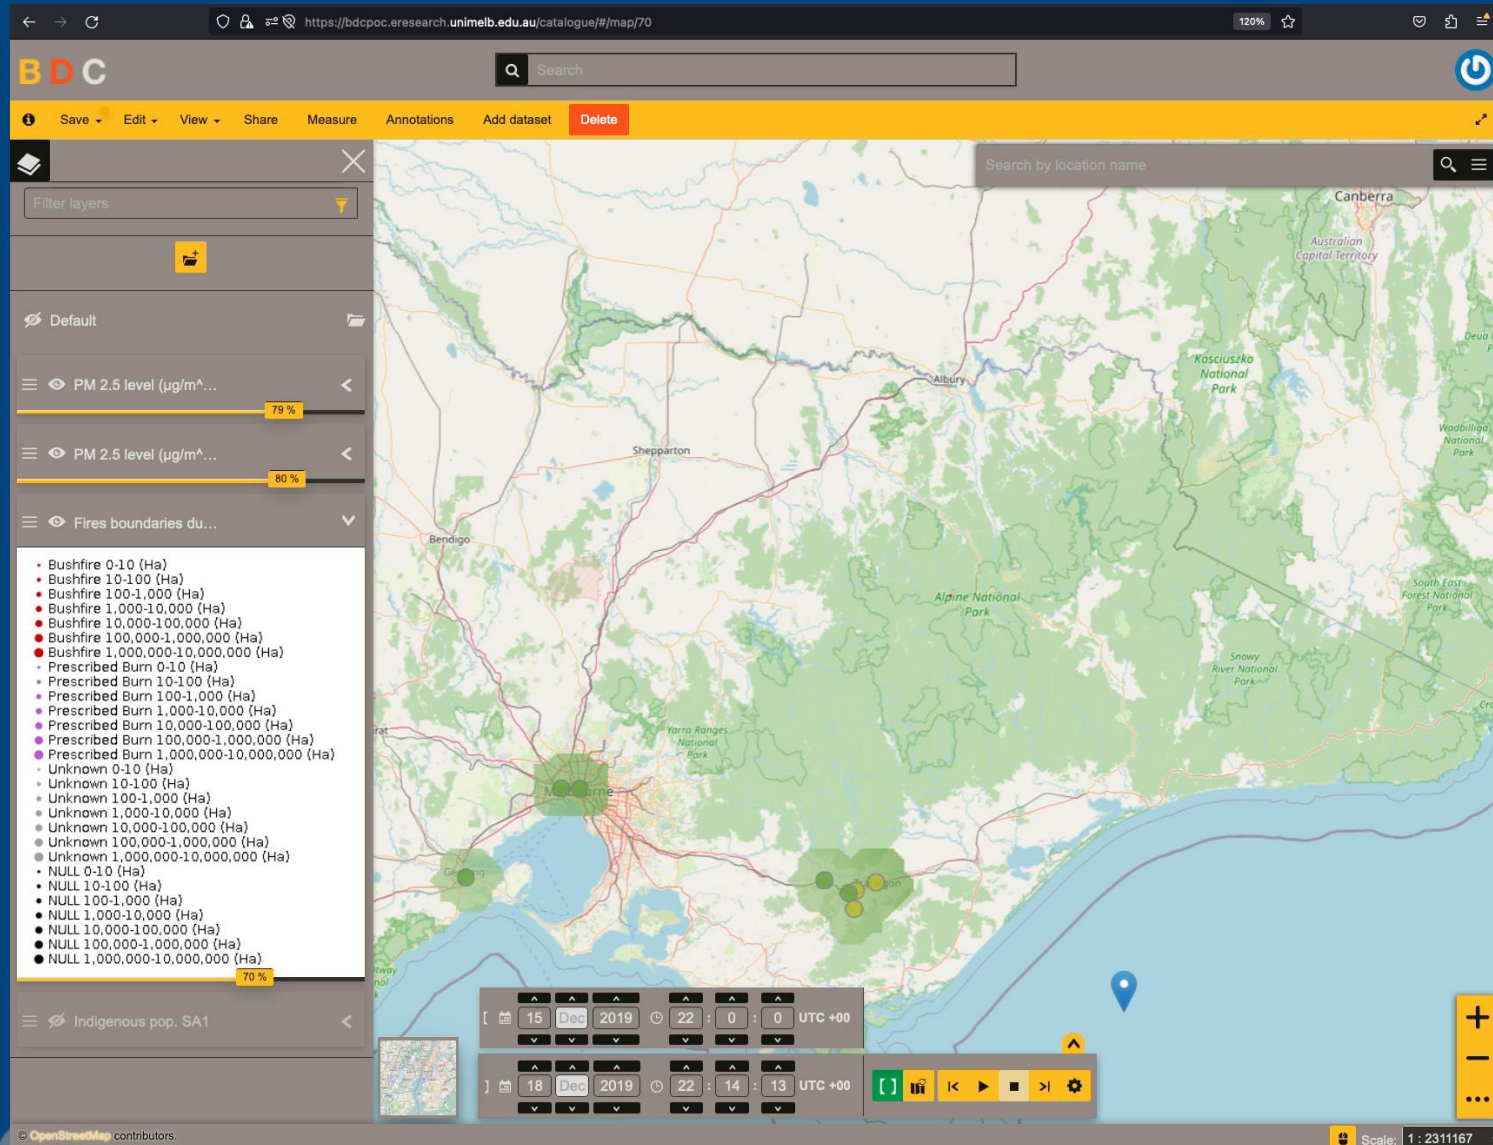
https://bdcpoc.eresearch.unimelb.edu.au/catalogue/#/map/70

120%

BDC

Search

Save Edit View Share Measure Annotations Add dataset Delete

Filter layers

Default

PM 2.5 level (µg/m^...

79 %

PM 2.5 level (µg/m^...

80 %

Fires boundaries du...

Bushfire 0-10 (Ha)
Bushfire 10-100 (Ha)
Bushfire 100-1,000 (Ha)
Bushfire 1,000-10,000 (Ha)
Bushfire 10,000-100,000 (Ha)
Bushfire 100,000-1,000,000 (Ha)
Bushfire 1,000,000-10,000,000 (Ha)
Prescribed Burn 0-10 (Ha)
Prescribed Burn 10-100 (Ha)
Prescribed Burn 100-1,000 (Ha)
Prescribed Burn 1,000-10,000 (Ha)
Prescribed Burn 10,000-100,000 (Ha)
Prescribed Burn 100,000-1,000,000 (Ha)
Prescribed Burn 1,000,000-10,000,000 (Ha)
Unknown 0-10 (Ha)
Unknown 10-100 (Ha)
Unknown 100-1,000 (Ha)
Unknown 1,000-10,000 (Ha)
Unknown 10,000-100,000 (Ha)
Unknown 100,000-1,000,000 (Ha)
Unknown 1,000,000-10,000,000 (Ha)
NULL 0-10 (Ha)
NULL 10-100 (Ha)
NULL 100-1,000 (Ha)
NULL 1,000-10,000 (Ha)
NULL 10,000-100,000 (Ha)
NULL 100,000-1,000,000 (Ha)
NULL 1,000,000-10,000,000 (Ha)

70 %

Indigenous pop. SA1

Search by location name

Canberra
Australian Capital Territory
Kosciuszko National Park
Albury
Shepparton
Bendigo
Alpine National Park
Wadbilliga National Park
South East Forest National Park
Snowy River National Park
Yarra Ranges National Park
Melbourne

[ 15 Dec 2019 22 : 0 : 0 UTC +00
] 18 Dec 2019 22 : 14 : 13 UTC +00

© OpenStreetMap contributors.

Scale: 1 : 2311167